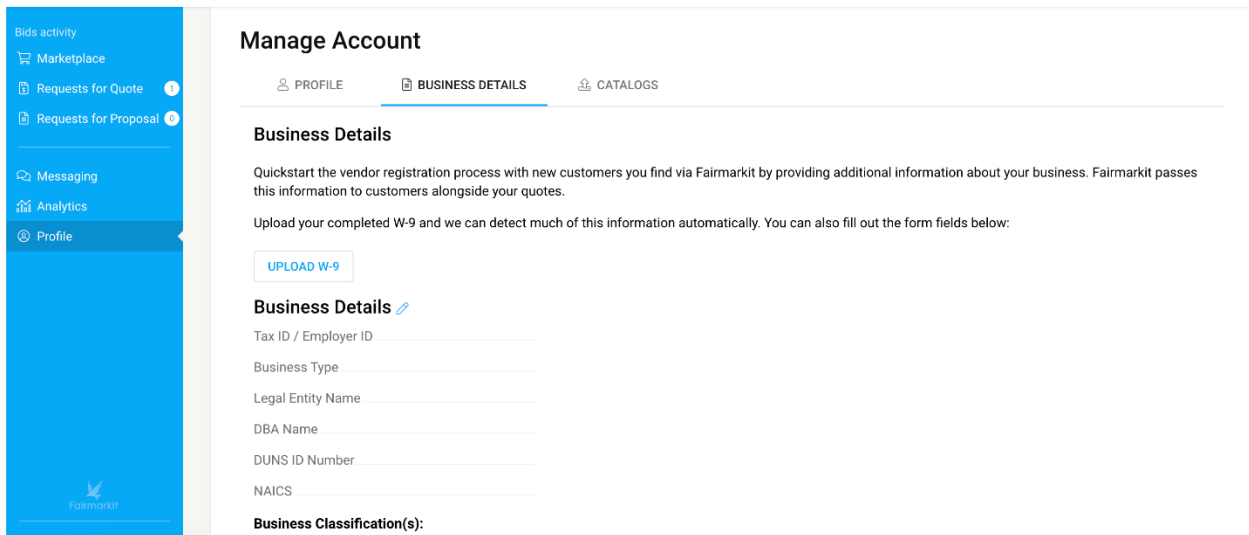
Bids activity
Marketplace
Requests for Quote 1
Requests for Proposal 0

Messaging
Analytics
Profile

Fairmarkit

Manage Account

PROFILE
BUSINESS DETAILS
CATALOGS

Business Details

Quickstart the vendor registration process with new customers you find via Fairmarkit by providing additional information about your business. Fairmarkit passes this information to customers alongside your quotes.

Upload your completed W-9 and we can detect much of this information automatically. You can also fill out the form fields below:

UPLOAD W-9

Business Details

Tax ID / Employer ID

Business Type

Legal Entity Name

DBA Name

DUNS ID Number

NAICS

Business Classification(s):